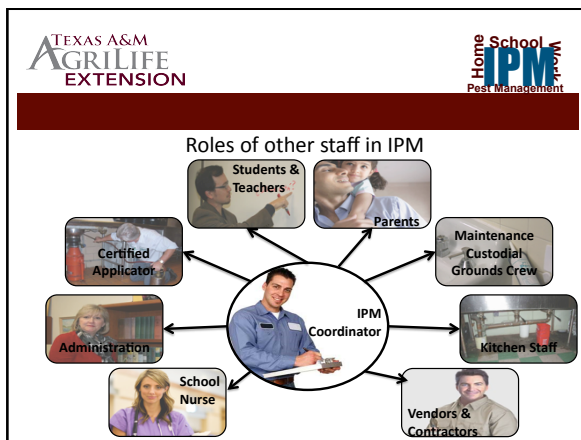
TEXAS A&M AGRILIFE EXTENSION

Home School Work IPM Pest Management

Roles of other staff in IPM

Students & Teachers

Parents

Certified Applicator

Maintenance Custodial Grounds Crew

IPM Coordinator

Administration

Kitchen Staff

School Nurse

Vendors & Contractors